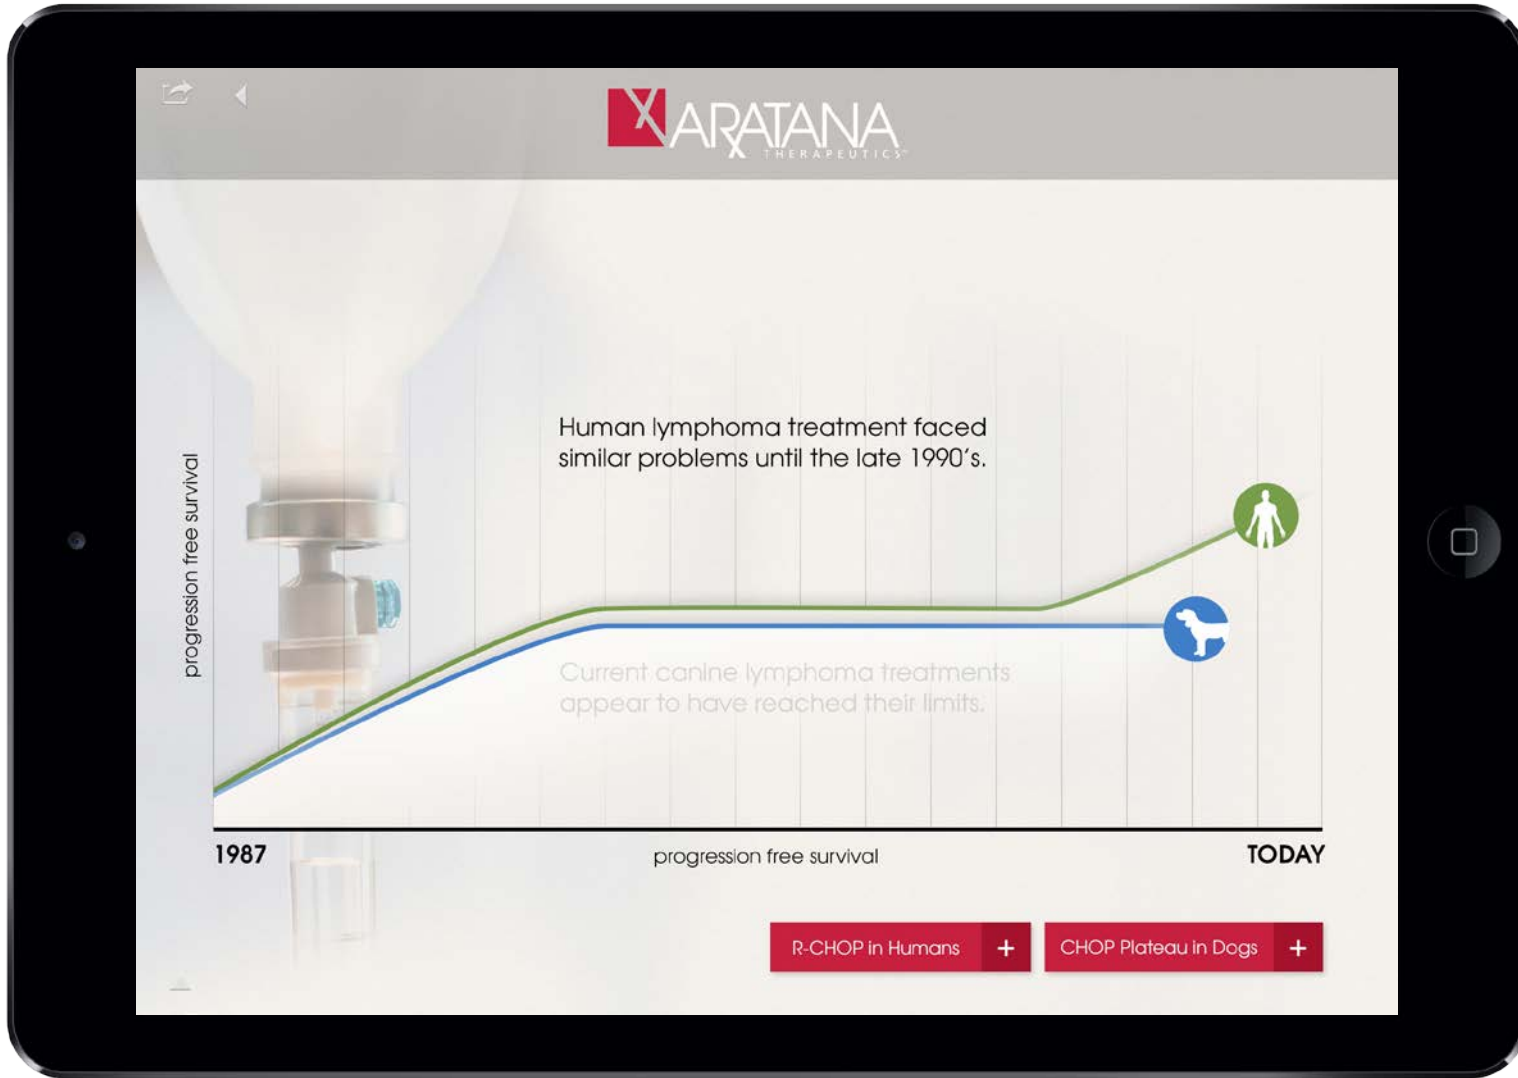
ARATANA
THERAPEUTICS

Human lymphoma treatment faced similar problems until the late 1990's.

progression free survival

Current canine lymphoma treatments appear to have reached their limits.

1987

progression free survival

TODAY

R-CHOP in Humans +

CHOP Plateau in Dogs +